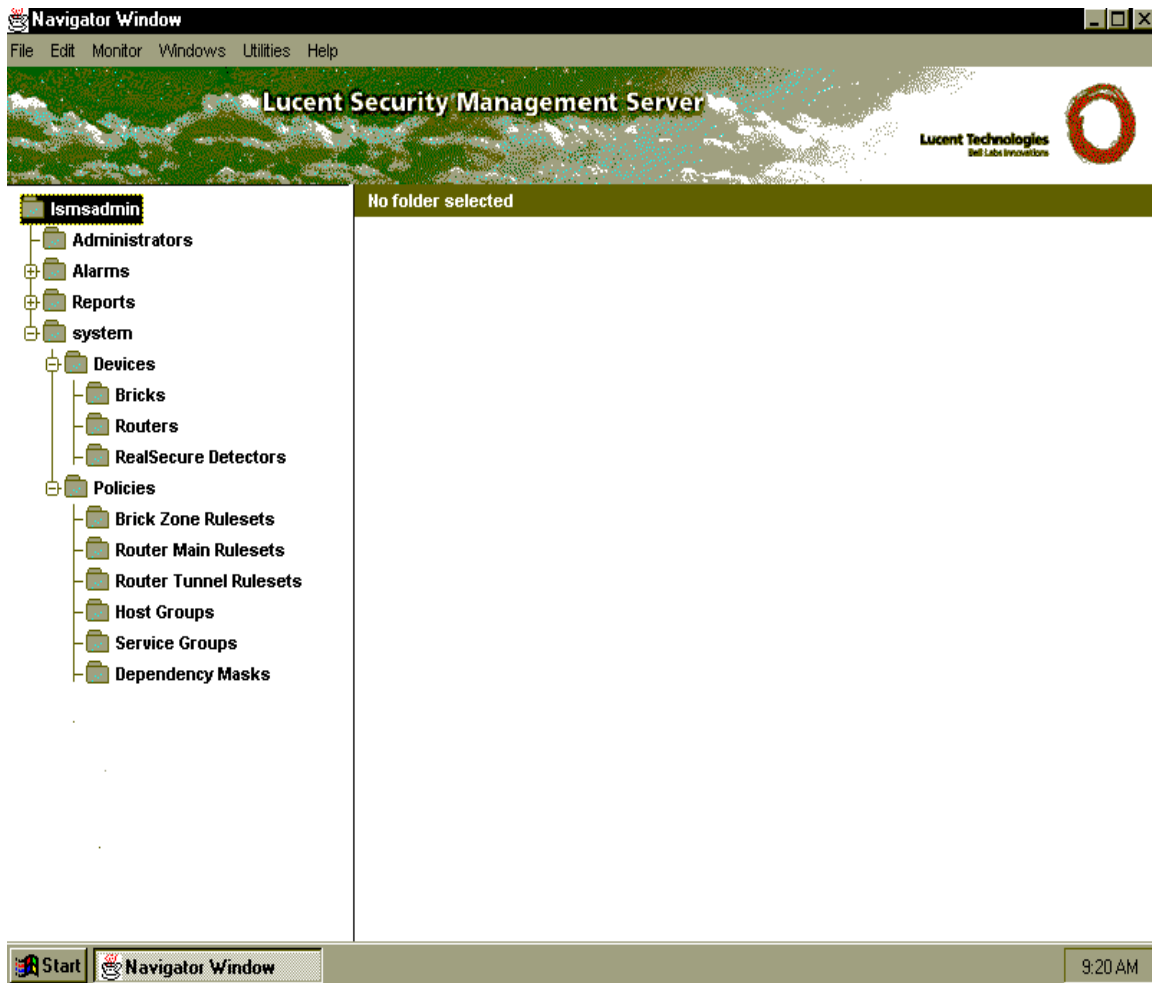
Navigator Window

File Edit Monitor Windows Utilities Help

Lucent Security Management Server

Lucent Technologies
Bell Labs Innovations

lsmsadmin
Administrators
Alarms
Reports
system
Devices
Bricks
Routers
RealSecure Detectors
Policies
Brick Zone Rulesets
Router Main Rulesets
Router Tunnel Rulesets
Host Groups
Service Groups
Dependency Masks

No folder selected

Start
Navigator Window
9:20 AM